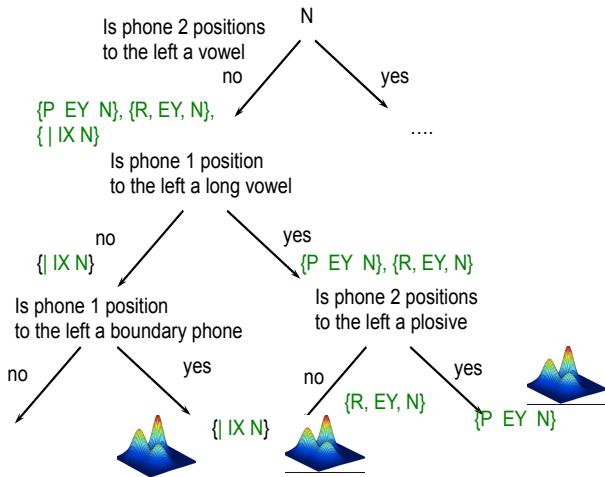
N

Is phone 2 positions to the left a vowel

no

yes

{P EY N}, {R, EY, N}, { | IX N}

....

Is phone 1 position to the left a long vowel

no

yes

{| IX N}

{P EY N}, {R, EY, N}

Is phone 1 position to the left a boundary phone

Is phone 2 positions to the left a plosive

no

yes

no

yes

{| IX N}

{R, EY, N}

{P EY N}